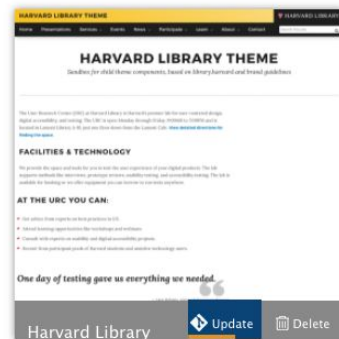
HARVARD LIBRARY THEME

HARVARD LIBRARY

HARVARD LIBRARY THEME

Sandbox for child theme components, based on library.harvard and brand guidelines

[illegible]

FACILITIES & TECHNOLOGY

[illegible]

AT THE URC YOU CAN:

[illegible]

One day of testing gave us everything we needed.

Harvard Library

Update

Delete